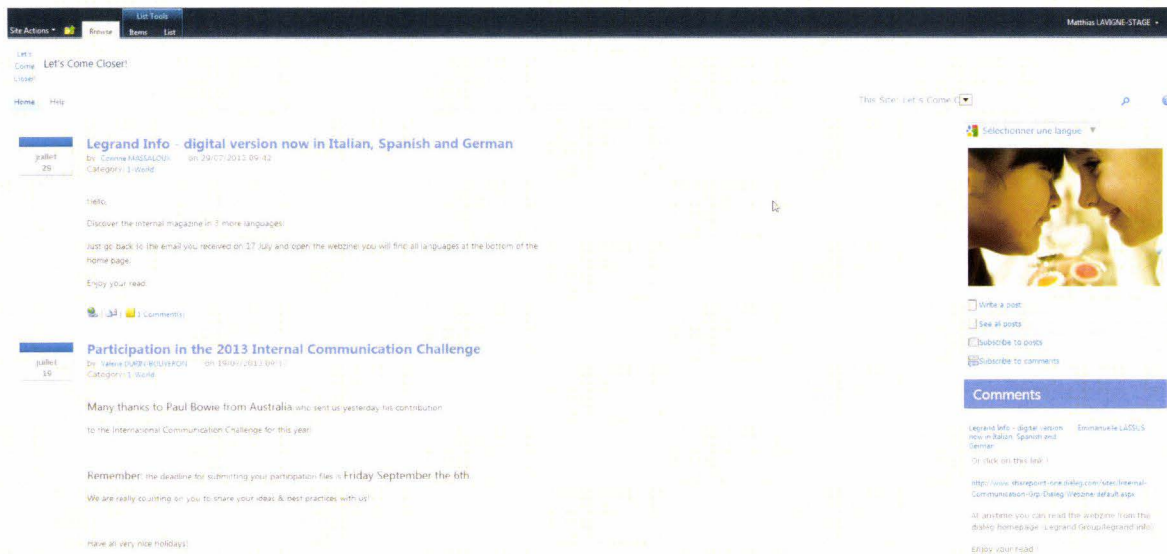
Site Actions • Browse List Tools Items List

Matthias LAVIGNE-STAGE •

Let's Come Closer Let's Come Closer!

Home Help

This Site: Let's Come C

Legrand Info - digital version now in Italian, Spanish and German

juillet 29

by Corinne MASSALOUX on 29/07/2013 09:42
Category: 1-World

Hello,

Discover the internal magazine in 3 more languages:

Just go back to the email you received on 17 July and open the webzine! you will find all languages at the bottom of the home page.

Enjoy your read.

1 Comment(s)

Participation in the 2013 Internal Communication Challenge

juillet 16

by Valerie DURBY-ROUVERON on 19/07/2013 09:1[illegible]
Category: 1-World

Many thanks to Paul Bowie from Australia who sent us yesterday his contribution to the International Communication Challenge for this year.

Remember: the deadline for submitting your participation files is Friday September the 6th.

We are really counting on you to share your ideas & best practices with us!

Have all very nice holidays!

Sélectionner une langue ▼

Write a post
See all posts
Subscribe to posts
Subscribe to comments

Comments

Legrand Info - digital version now in Italian, Spanish and German Emmanuelle LASSUS

Or click on this link :

http://www.sharepoint-new.dialeg.com/sites/Internal-Communication-Grp/Dialeg Webzine/default.aspx

At anytime you can read the webzine from the dialeg homepage (Legrand Group/legrand info)

Enjoy your read !